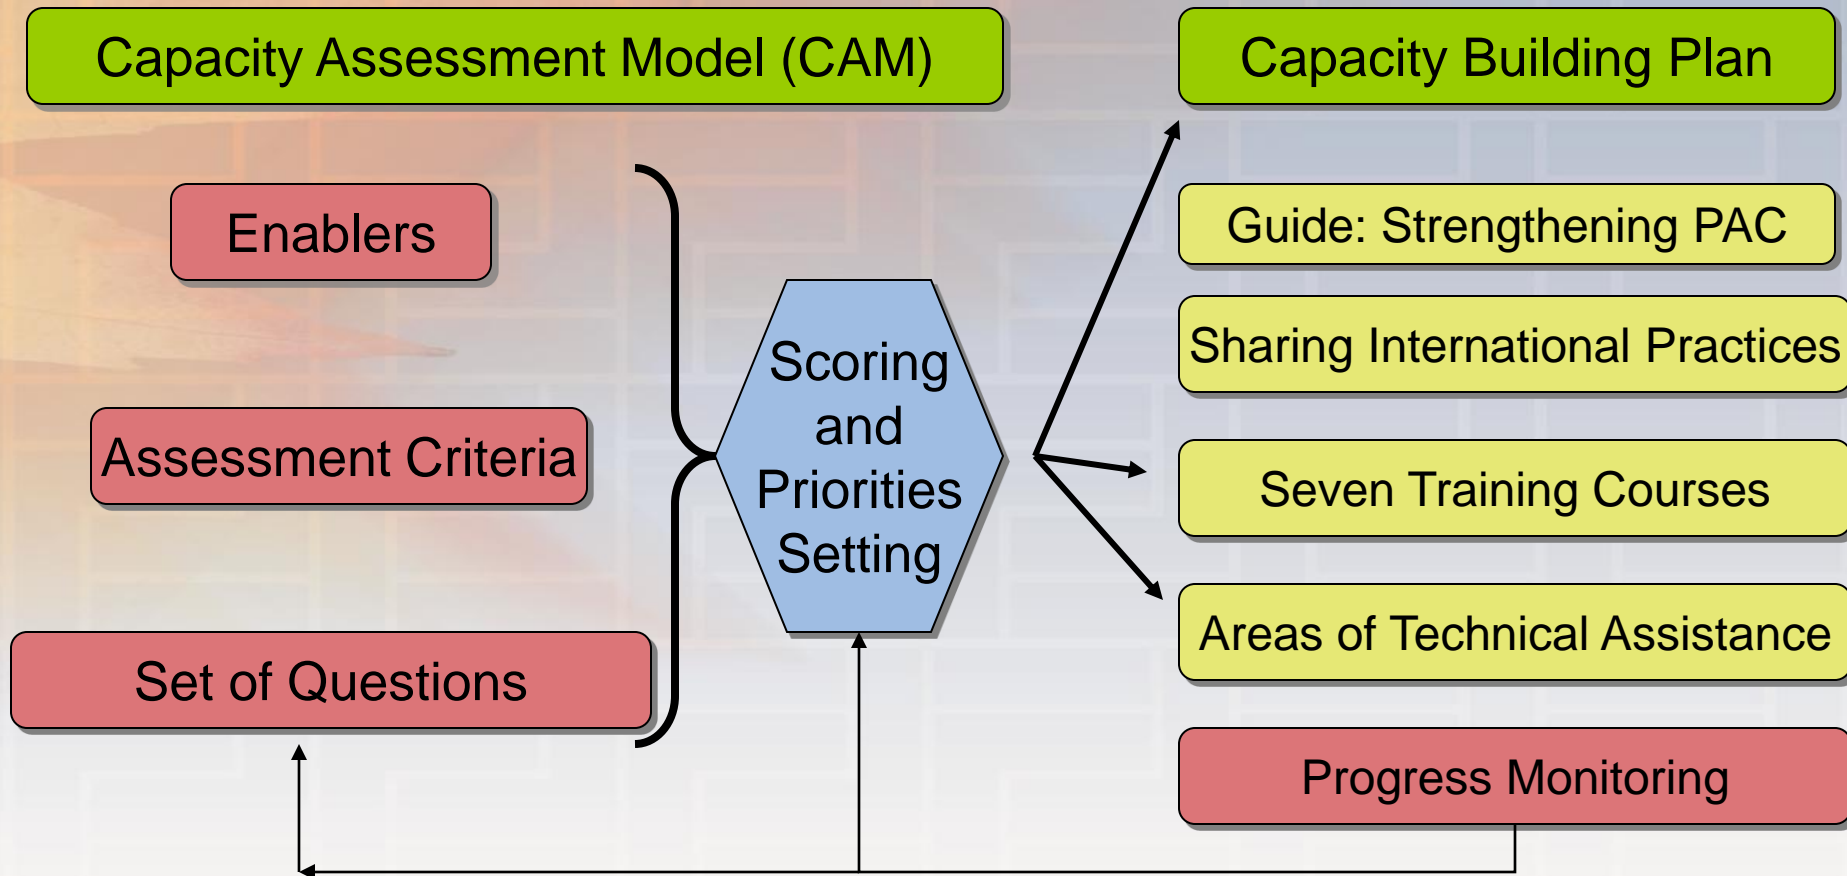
Capacity Assessment Model (CAM)

Capacity Building Plan

Enablers

Assessment Criteria

Set of Questions

Scoring and Priorities Setting

Guide: Strengthening PAC

Sharing International Practices

Seven Training Courses

Areas of Technical Assistance

Progress Monitoring